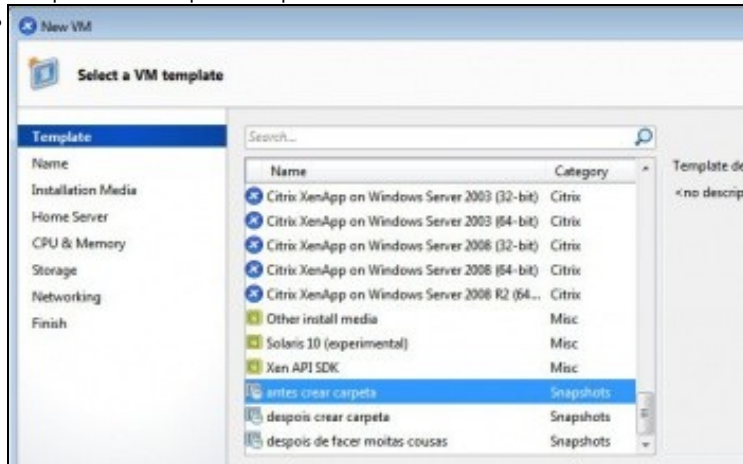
New VM

Select a VM template

Template
Name
Installation Media
Home Server
CPU & Memory
Storage
Networking
Finish

Search...

| Name | Category |
|---|---|
| Citrix XenApp on Windows Server 2003 (32-bit) | Citrix |
| Citrix XenApp on Windows Server 2003 (64-bit) | Citrix |
| Citrix XenApp on Windows Server 2008 (32-bit) | Citrix |
| Citrix XenApp on Windows Server 2008 (64-bit) | Citrix |
| Citrix XenApp on Windows Server 2008 R2 (64... | Citrix |
| Other install media | Misc |
| Solaris 10 (experimental) | Misc |
| Xen API SDK | Misc |
| antes crear carpeta | Snapshots |
| despois crear carpeta | Snapshots |
| despois de facer moitas cousas | Snapshots |

Template de
<no descrip